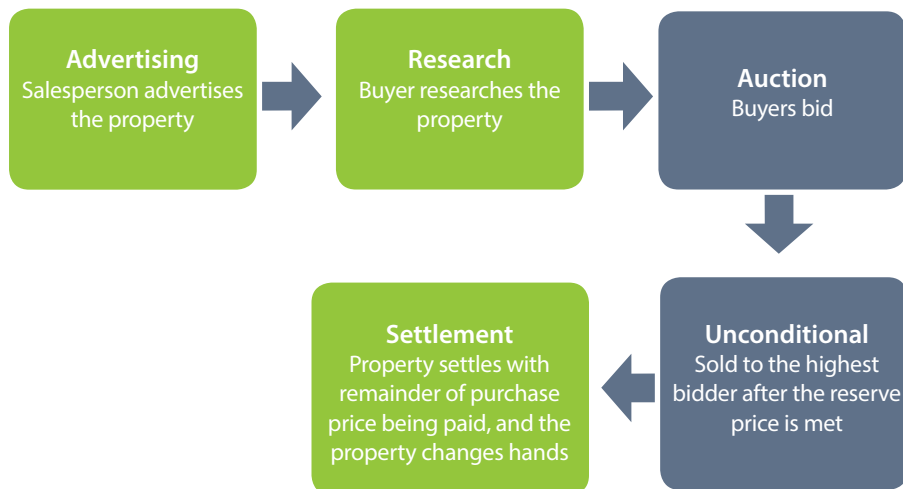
Advertising
Salesperson advertises the property

Research
Buyer researches the property

Auction
Buyers bid

Unconditional
Sold to the highest bidder after the reserve price is met

Settlement
Property settles with remainder of purchase price being paid, and the property changes hands